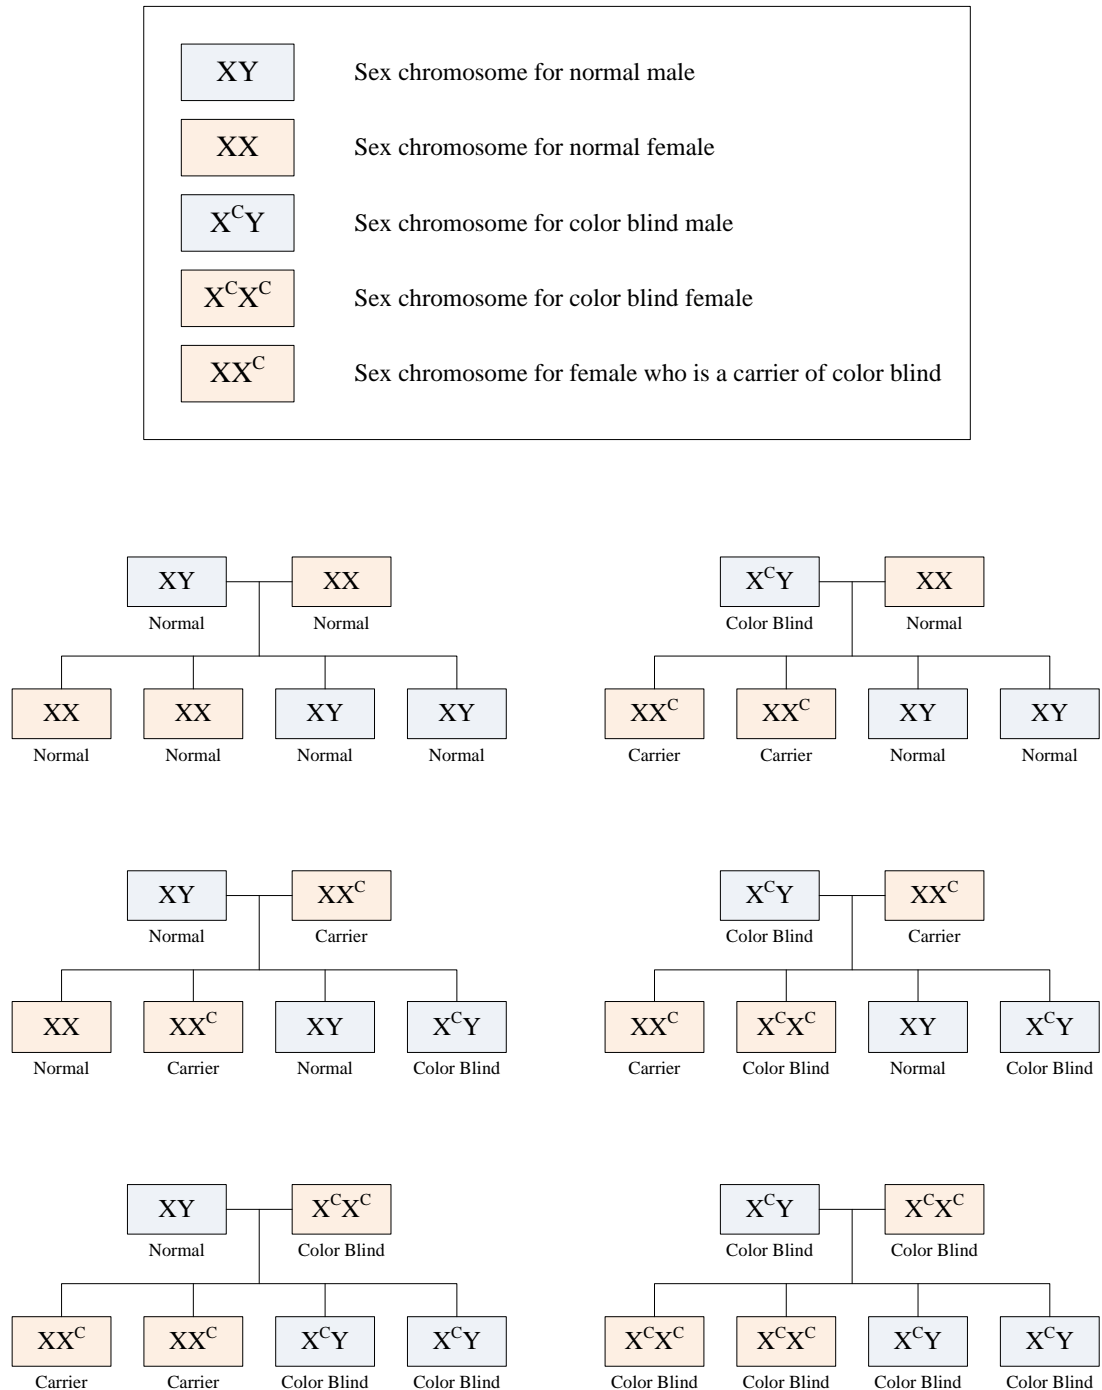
XY Sex chromosome for normal male

XX Sex chromosome for normal female

$X^CY$ Sex chromosome for color blind male

$X^CX^C$ Sex chromosome for color blind female

$XX^C$ Sex chromosome for female who is a carrier of color blind

XY Normal
XX Normal
XX Normal
XX Normal
XY Normal
XY Normal

$X^CY$ Color Blind
XX Normal
$XX^C$ Carrier
$XX^C$ Carrier
XY Normal
XY Normal

XY Normal
$XX^C$ Carrier
XX Normal
$XX^C$ Carrier
XY Normal
$X^CY$ Color Blind

$X^CY$ Color Blind
$XX^C$ Carrier
$XX^C$ Carrier
$X^CX^C$ Color Blind
XY Normal
$X^CY$ Color Blind

XY Normal
$X^CX^C$ Color Blind
$XX^C$ Carrier
$XX^C$ Carrier
$X^CY$ Color Blind
$X^CY$ Color Blind

$X^CY$ Color Blind
$X^CX^C$ Color Blind
$X^CX^C$ Color Blind
$X^CX^C$ Color Blind
$X^CY$ Color Blind
$X^CY$ Color Blind